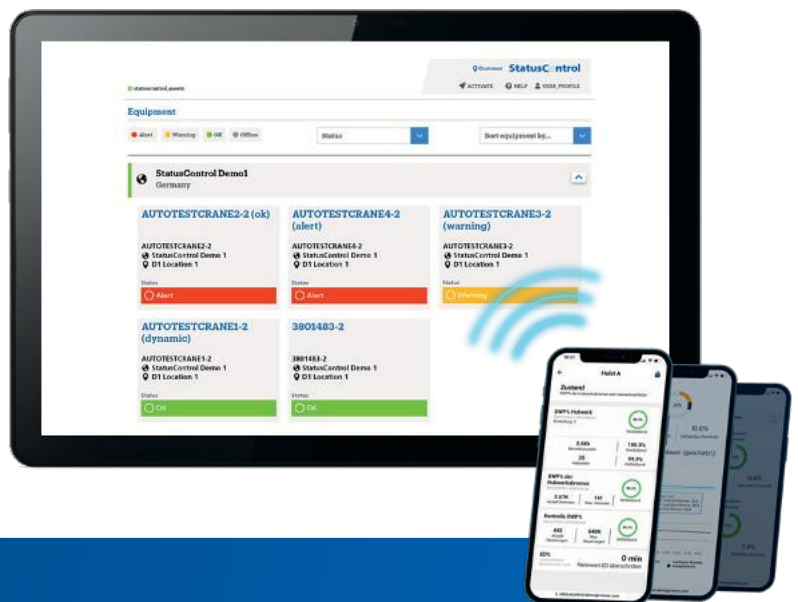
StatusControl

statuscontrol_assets

ACTIVATE HELP USER_PROFILE

Equipment

Alert Warning OK Offline

Status

Sort equipment by...

StatusControl Demo1
Germany

AUTOTESTCRANE2-2 (ok)
AUTOTESTCRANE2-2
StatusControl Demo 1
D1 Location 1
Status
Alert

AUTOTESTCRANE4-2 (alert)
AUTOTESTCRANE4-2
StatusControl Demo 1
D1 Location 1
Status
Alert

AUTOTESTCRANE3-2 (warning)
AUTOTESTCRANE3-2
StatusControl Demo 1
D1 Location 1
Status
Warning

AUTOTESTCRANE1-2 (dynamic)
AUTOTESTCRANE1-2
StatusControl Demo 1
D1 Location 1
Status
OK

3801483-2
3801483-2
StatusControl Demo 1
D1 Location 1
Status
OK

Hoist A

Zustand

SWP's Hubwerk

SWP's der Hubwerksbremse

Kontrolle SWP's

0 min